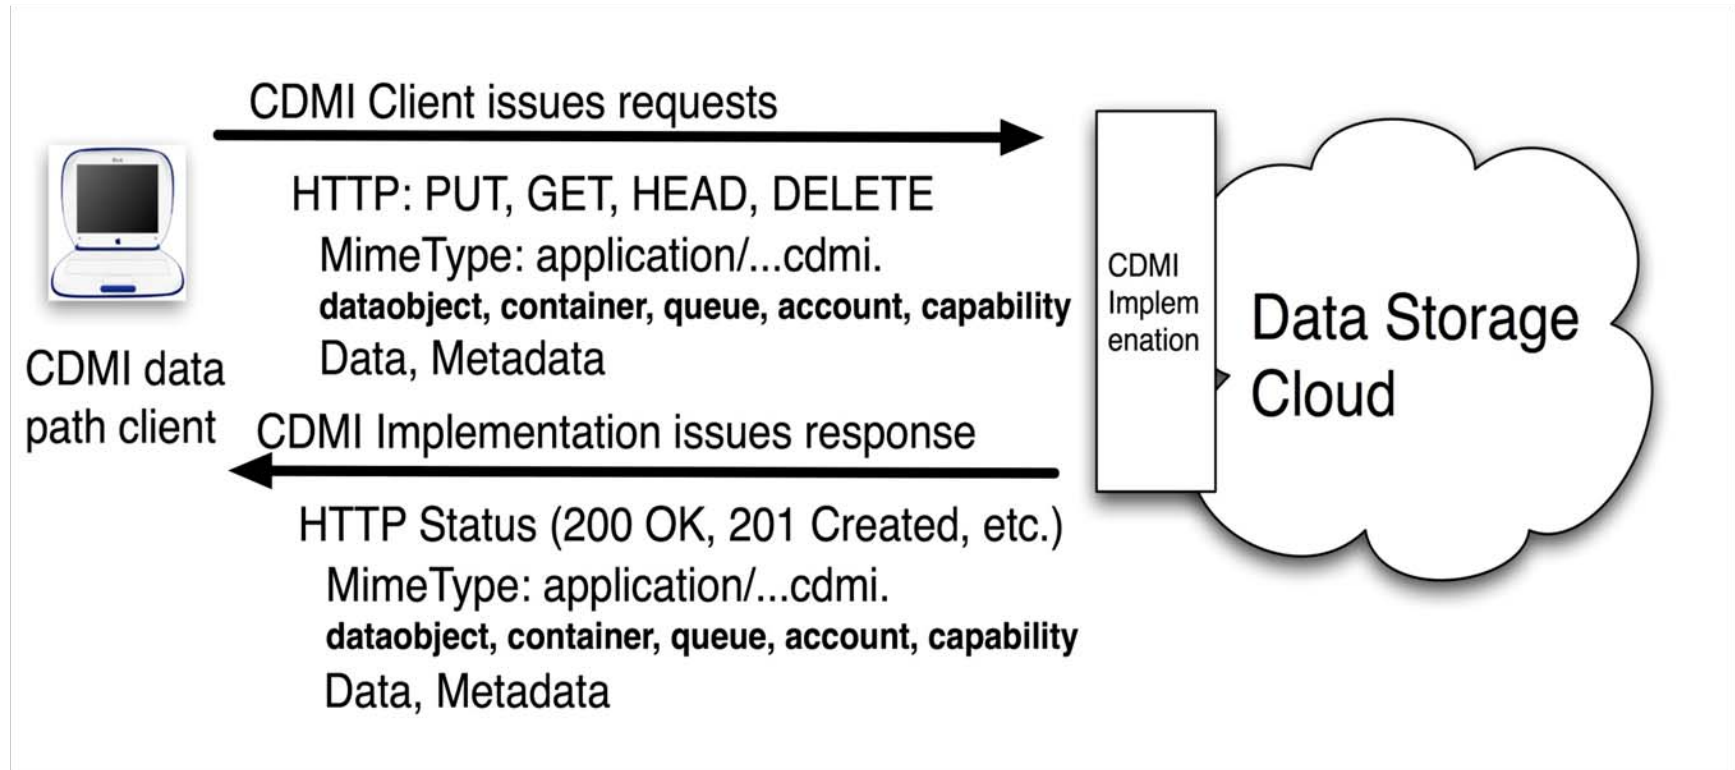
CDMI Client issues requests

HTTP: PUT, GET, HEAD, DELETE
MimeType: application/...cdmi.
**dataobject, container, queue, account, capability**
Data, Metadata

CDMI data path client

CDMI Implem enation

Data Storage Cloud

CDMI Implementation issues response

HTTP Status (200 OK, 201 Created, etc.)
MimeType: application/...cdmi.
**dataobject, container, queue, account, capability**
Data, Metadata